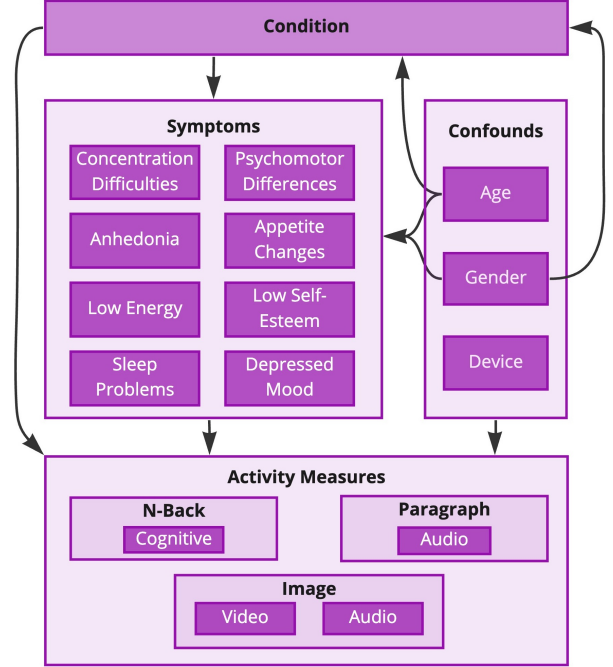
Condition

Symptoms

Concentration Difficulties

Psychomotor Differences

Anhedonia

Appetite Changes

Low Energy

Low Self-Esteem

Sleep Problems

Depressed Mood

Confounds

Age

Gender

Device

Activity Measures

N-Back

Cognitive

Paragraph

Audio

Image

Video

Audio